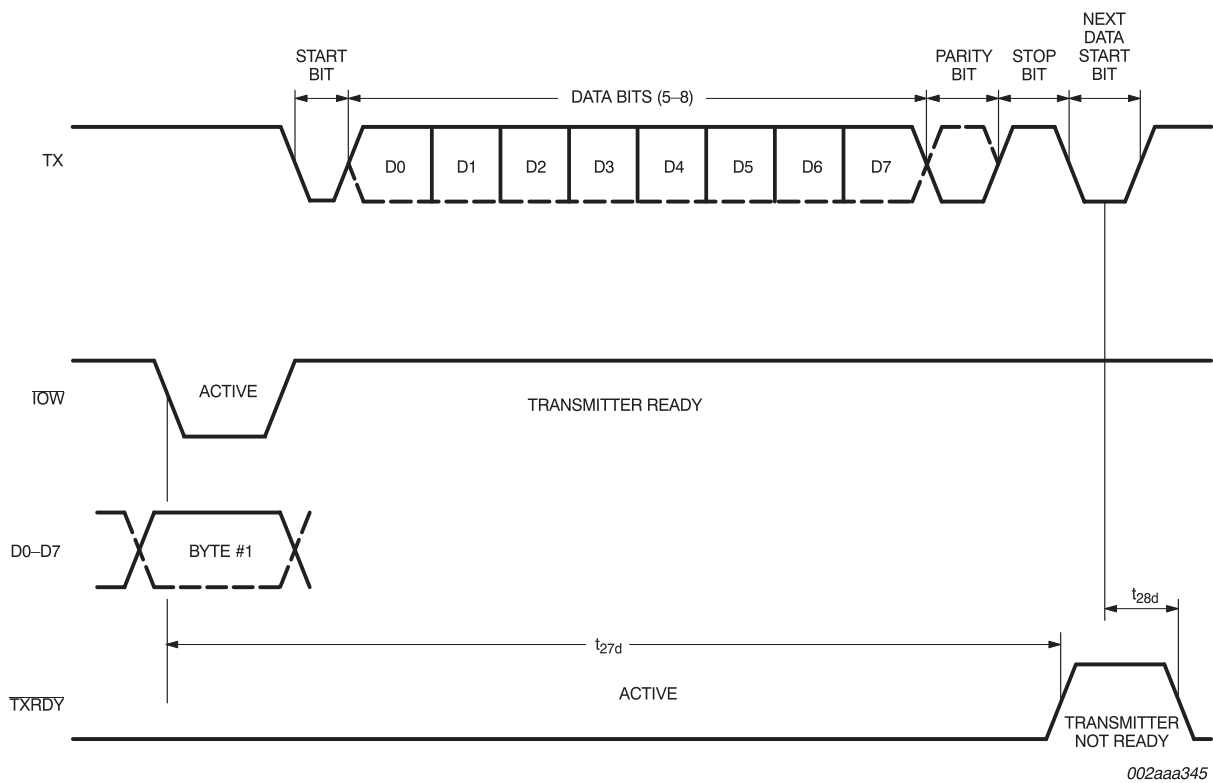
START BIT

DATA BITS (5–8)

PARITY BIT

STOP BIT

NEXT DATA START BIT

TX

D0 D1 D2 D3 D4 D5 D6 D7

$\overline{IOW}$

ACTIVE

TRANSMITTER READY

D0–D7

BYTE #1

$t_{28d}$

$t_{27d}$

$\overline{TXRDY}$

ACTIVE

TRANSMITTER NOT READY

002aaa345